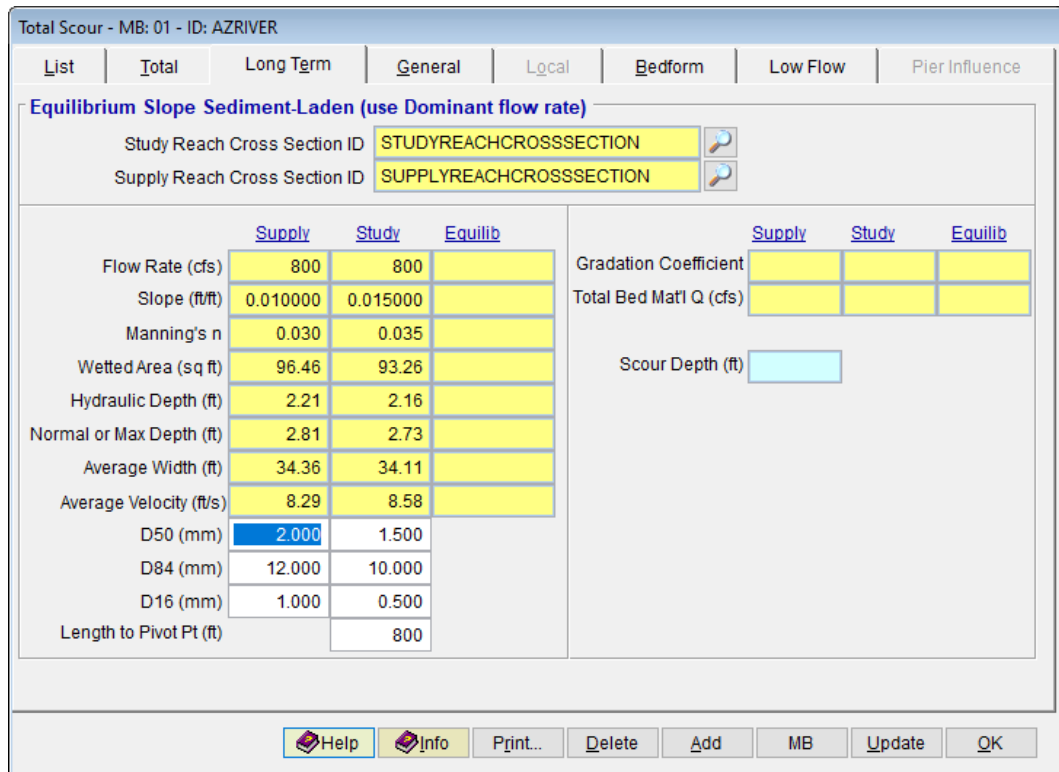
Total Scour - MB: 01 - ID: AZRIVER

List | Total | Long Term | General | Local | Bedform | Low Flow | Pier Influence

Equilibrium Slope Sediment-Laden (use Dominant flow rate)

Study Reach Cross Section ID STUDYREACHCROSSSECTION

Supply Reach Cross Section ID SUPPLYREACHCROSSSECTION

| | Supply | Study | Equilib |
|---|---|---|---|
| Flow Rate (cfs) | 800 | 800 | |
| Slope (ft/ft) | 0.010000 | 0.015000 | |
| Manning's n | 0.030 | 0.035 | |
| Wetted Area (sq ft) | 96.46 | 93.26 | |
| Hydraulic Depth (ft) | 2.21 | 2.16 | |
| Normal or Max Depth (ft) | 2.81 | 2.73 | |
| Average Width (ft) | 34.36 | 34.11 | |
| Average Velocity (ft/s) | 8.29 | 8.58 | |
| D50 (mm) | 2.000 | 1.500 | |
| D84 (mm) | 12.000 | 10.000 | |
| D16 (mm) | 1.000 | 0.500 | |
| Length to Pivot Pt (ft) | | 800 | |

| | Supply | Study | Equilib |
|---|---|---|---|
| Gradation Coefficient | | | |
| Total Bed Mat'l Q (cfs) | | | |

Scour Depth (ft)

Help | Info | Print... | Delete | Add | MB | Update | OK